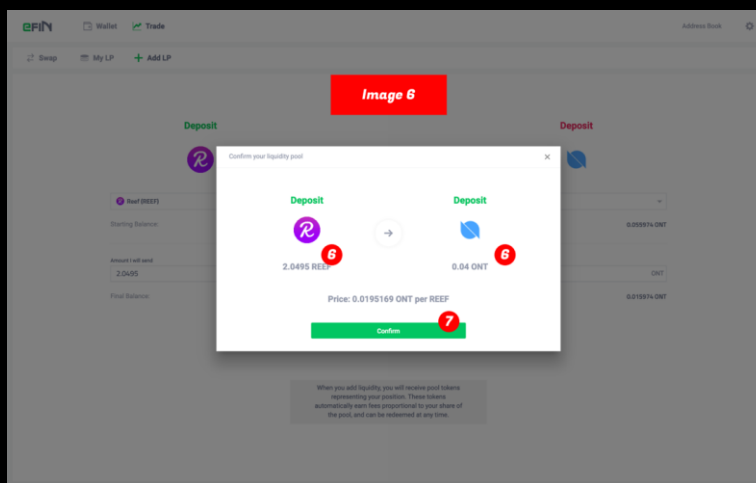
eFIN Wallet Trade Address Book

Swap My LP Add LP

Image 6

Deposit

Deposit

Reef (REEF)

Starting Balance:

0.095974 ONT

Amount I will send

2.0495

ONT

Final Balance:

0.015974 ONT

Confirm your liquidity pool

Deposit

Deposit

6

2.0495 REEF

6

0.04 ONT

Price: 0.0195169 ONT per REEF

7

Confirm

When you add liquidity, you will receive pool tokens representing your position. These tokens automatically earn fees proportional to your share of the pool, and can be redeemed at any time.